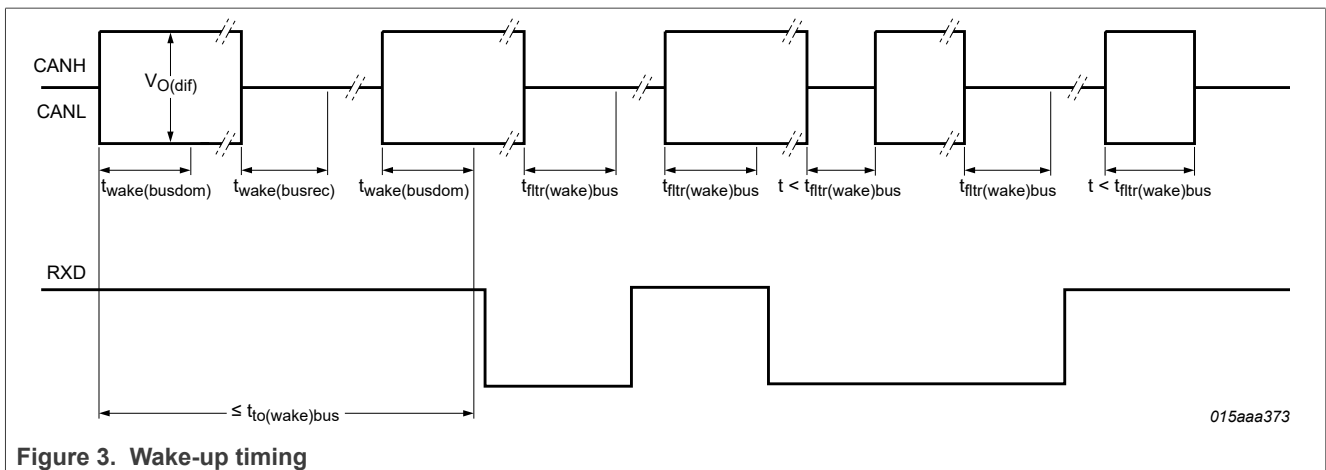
CANH

CANL

$V_{O(dif)}$

$t_{wake(busdom)}$

$t_{wake(busrec)}$

$t_{wake(busdom)}$

$t_{fltr(wake)bus}$

$t_{fltr(wake)bus}$

$t < t_{fltr(wake)bus}$

$t_{fltr(wake)bus}$

$t < t_{fltr(wake)bus}$

RXD

$\leq t_{to(wake)bus}$

015aaa373

Figure 3. Wake-up timing